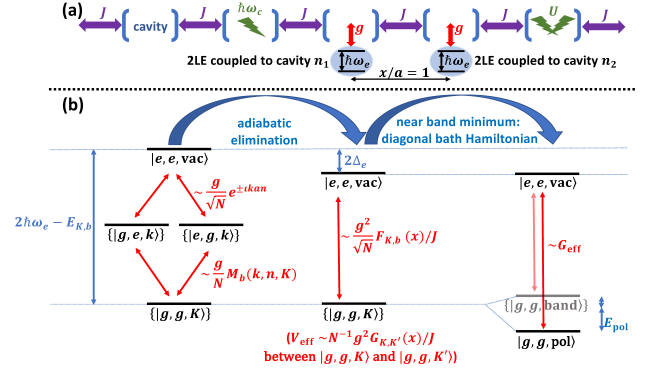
(a)

$J$ cavity $J$ $\hbar\omega_c$ $J$ $g$ $J$ $g$ $J$ $U$ $J$

$\hbar\omega_e$ $\hbar\omega_e$

2LE coupled to cavity $n_1$ $x/a = 1$ 2LE coupled to cavity $n_2$

(b)

adiabatic elimination

near band minimum: diagonal bath Hamiltonian

$|e, e, \mathrm{vac}\rangle$

$2\Delta_e$

$|e, e, \mathrm{vac}\rangle$

$|e, e, \mathrm{vac}\rangle$

$2\hbar\omega_e - E_{K,b}$

$\sim \frac{g}{\sqrt{N}} e^{\pm ikan}$

$\{|g, e, k\rangle\}$ $\{|e, g, k\rangle\}$

$\sim \frac{g^2}{\sqrt{N}} F_{K,b}(x)/J$

$\sim G_{\mathrm{eff}}$

$\sim \frac{g}{N} M_b(k, n, K)$

$\{|g, g, K\rangle\}$

$\{|g, g, K\rangle\}$

$\{|g, g, \mathrm{band}\rangle\}$

$E_{\mathrm{pol}}$

$|g, g, \mathrm{pol}\rangle$

($V_{\mathrm{eff}} \sim N^{-1} g^2 G_{K,K'}(x)/J$ between $|g, g, K\rangle$ and $|g, g, K'\rangle$)